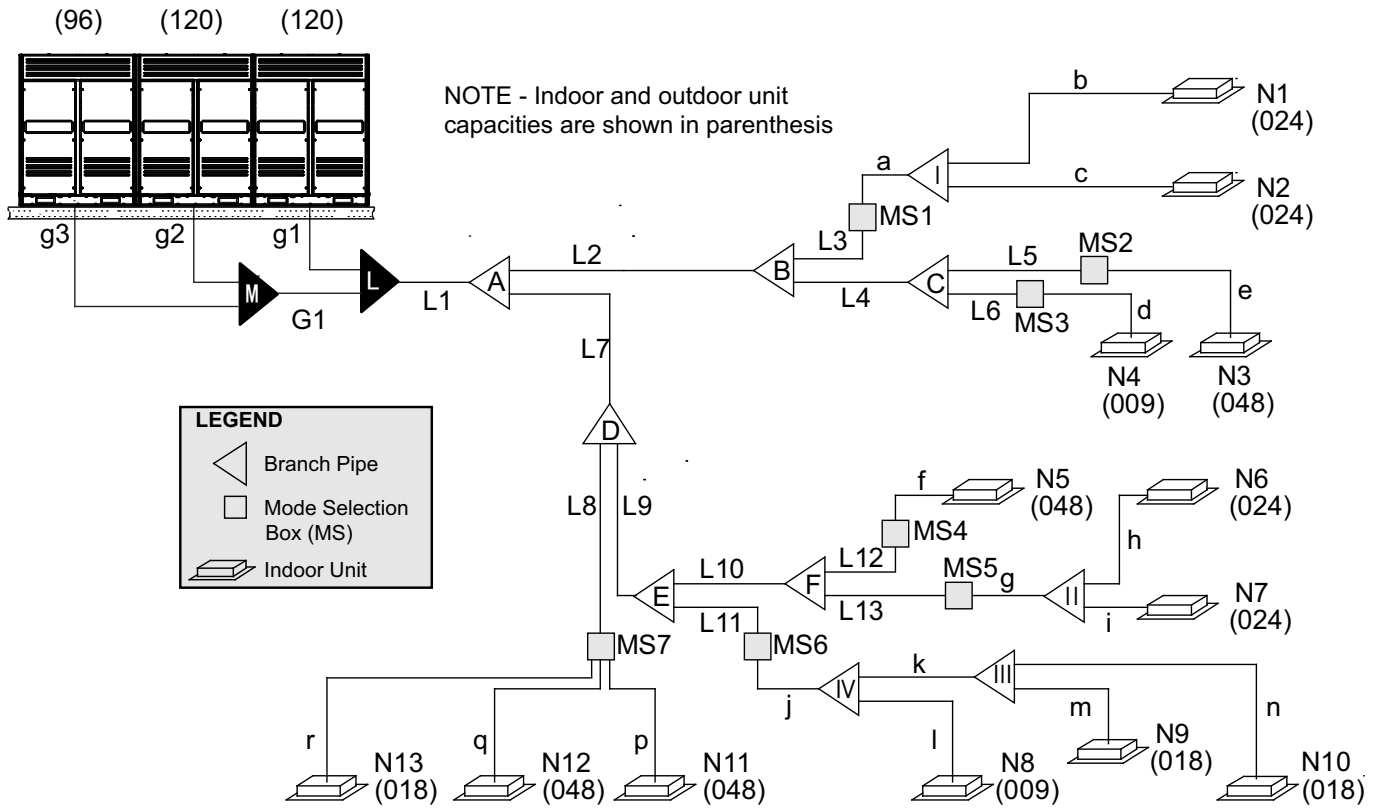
(96) (120) (120)

NOTE - Indoor and outdoor unit capacities are shown in parenthesis

b
N1
(024)

a
I

c
N2
(024)

MS1
L3

g3 g2 g1

MS2
L2
L5
e
B
C
M
L
A
L4
L6
MS3
d
G1
L1

L7

N4
(009)
N3
(048)

LEGEND
Branch Pipe
Mode Selection Box (MS)
Indoor Unit

D

f
N5
(048)
N6
(024)

L8
L9
MS4
h
L12
MS5
g
L10
F
II
E
L13
N7
(024)
i
L11
MS7
MS6
k
III
IV
j
m
n
r
q
p
l
N9
(018)
N13
(018)
N12
(048)
N11
(048)
N8
(009)
N10
(018)